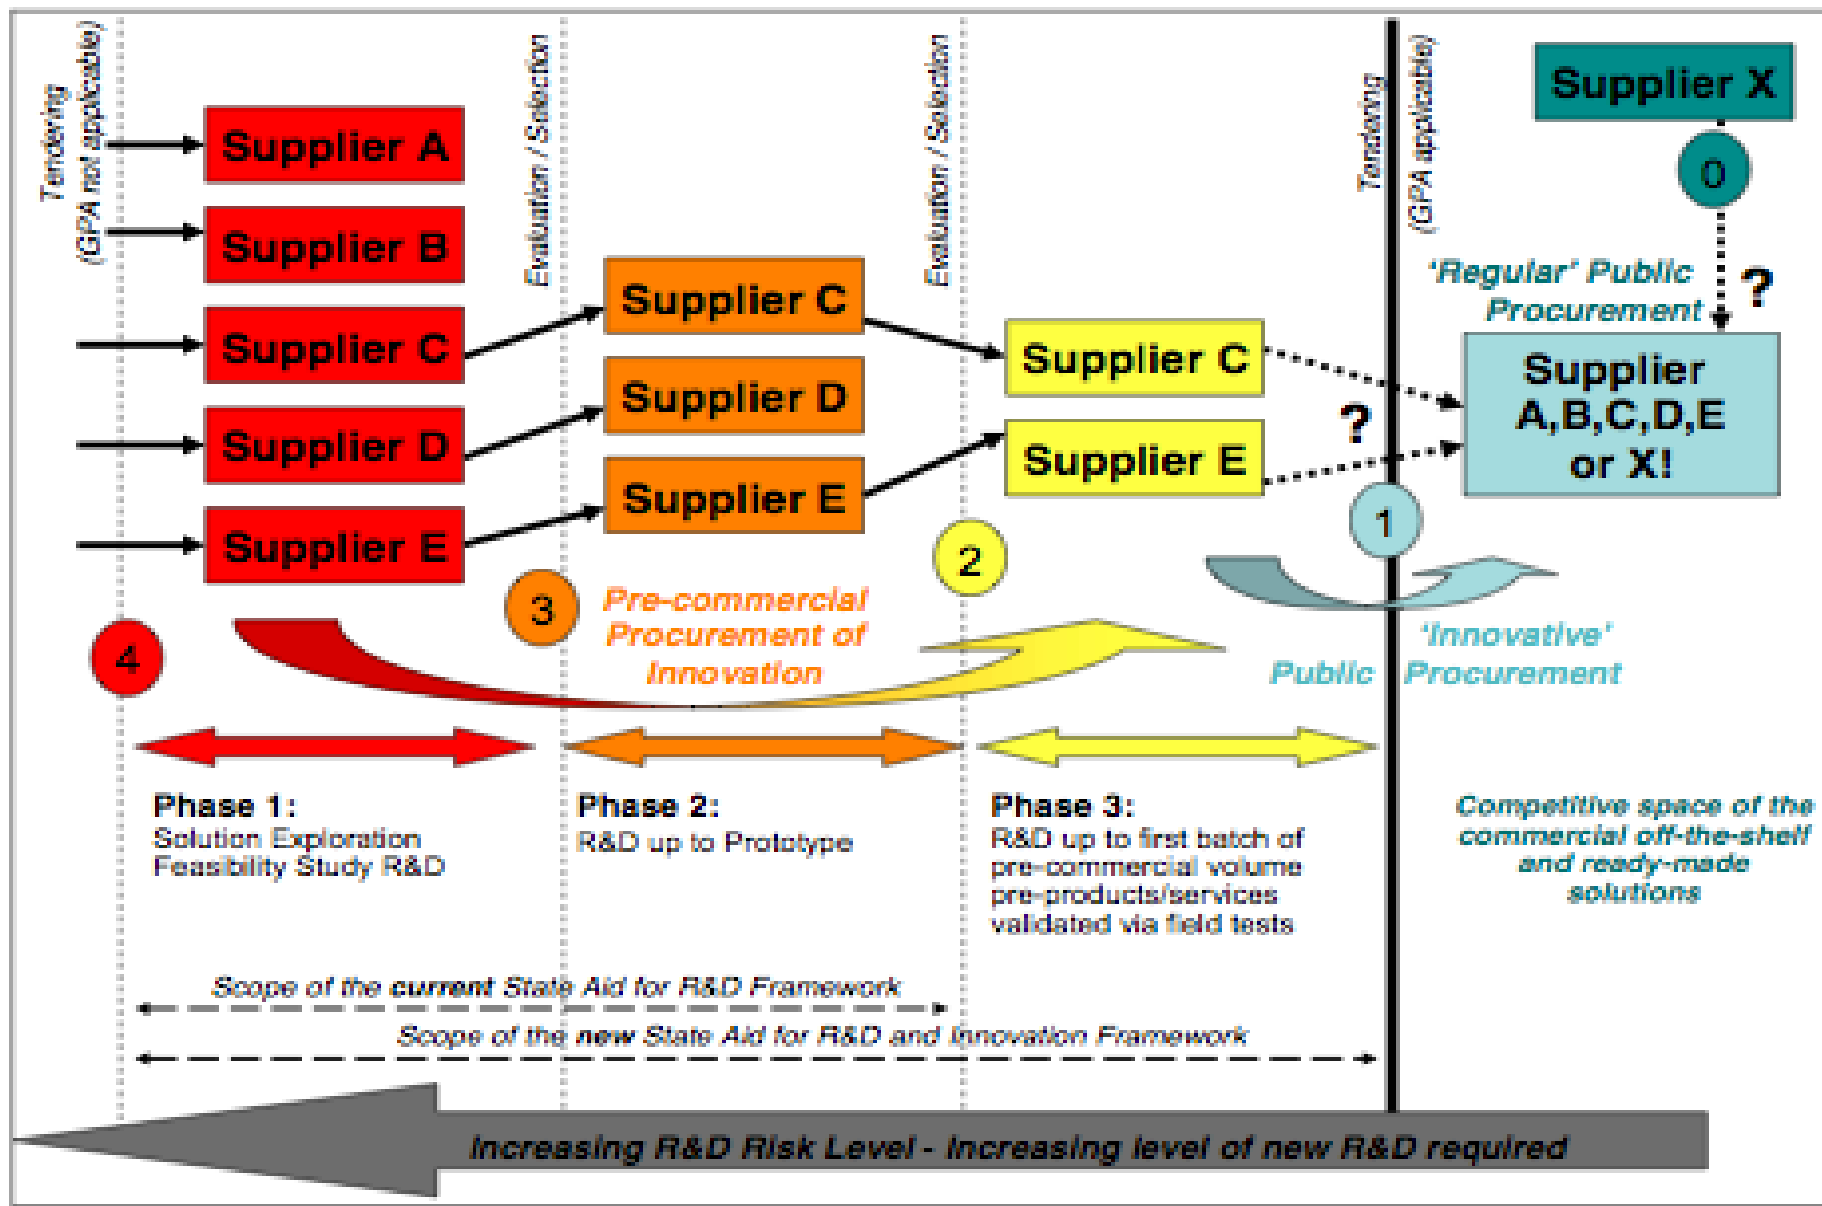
Tendering (GPA not applicable)

Supplier A
Supplier B
Supplier C
Supplier D
Supplier E

Evaluation / Selection

Supplier C
Supplier D
Supplier E

Evaluation / Selection

Supplier C
Supplier E

Tendering

(GPA applicable)

Supplier X

0

'Regular' Public Procurement

?

Supplier A,B,C,D,E or X!

?

1

2

3

4

Pre-commercial Procurement of Innovation

Public

'Innovative' Procurement

Phase 1:
Solution Exploration
Feasibility Study R&D

Phase 2:
R&D up to Prototype

Phase 3:
R&D up to first batch of pre-commercial volume pre-products/services validated via field tests

Competitive space of the commercial off-the-shelf and ready-made solutions

Scope of the **current** State Aid for R&D Framework

Scope of the **new** State Aid for R&D and Innovation Framework

Increasing R&D Risk Level - Increasing level of new R&D required